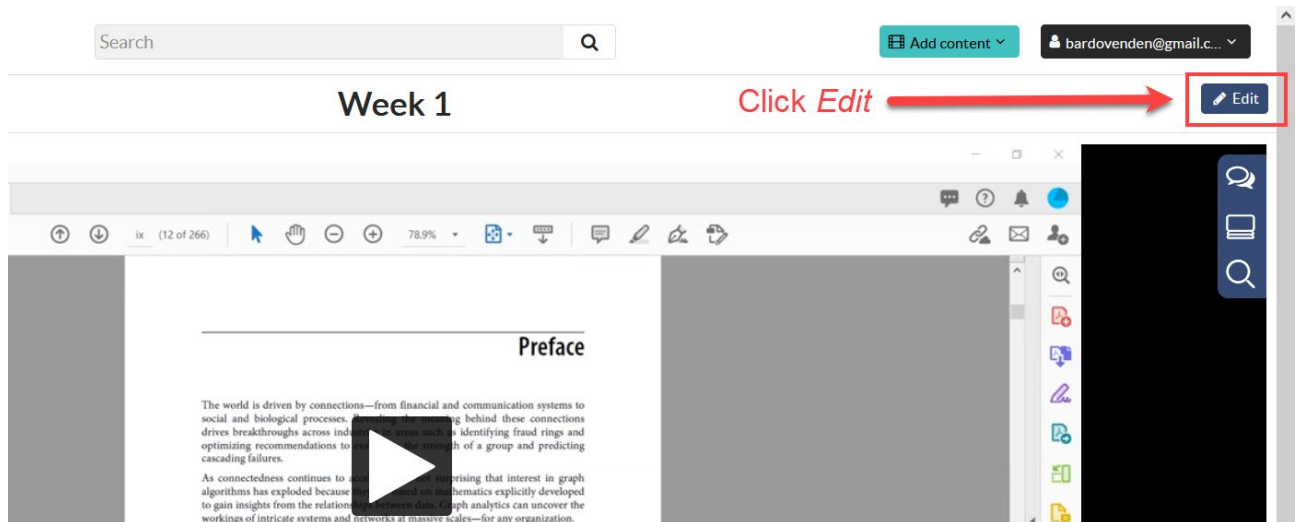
Search

Add content

bardovenden@gmail.c...

Week 1

Click *Edit*

Edit

ix (12 of 266)

78.9%

Preface

The world is driven by connections—from financial and communication systems to social and biological processes. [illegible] behind these connections drives breakthroughs across indu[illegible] areas such as identifying fraud rings and optimizing recommendations to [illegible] strength of a group and predicting cascading failures.

As connectedness continues to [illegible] surprising that interest in graph algorithms has exploded because th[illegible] on mathematics explicitly developed to gain insights from the relations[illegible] between data. Graph analytics can uncover the workings of intricate systems and networks at massive scales—for any organization.